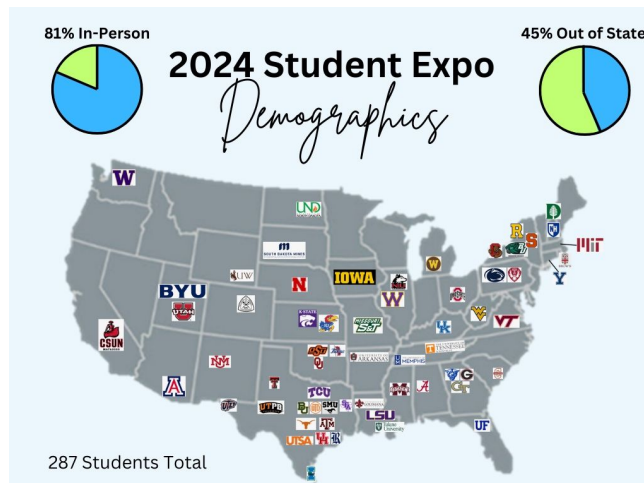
81% In-Person

45% Out of State

2024 Student Expo

Demographics

W

UND

BYU

UTAH

UW

NORTH DAKOTA MINES

IOWA

N

W

CSUN

K-STATE

KU

MISSOURI S&T

UNM

OSU

ARKANSAS

MEMPHIS

TENNESSEE

A

T

TCU

SMU

UTEP

LSU

UTSA

UH

A&M

UF

GT

VT

WV

UK

PSU

MIT

Y

R

287 Students Total